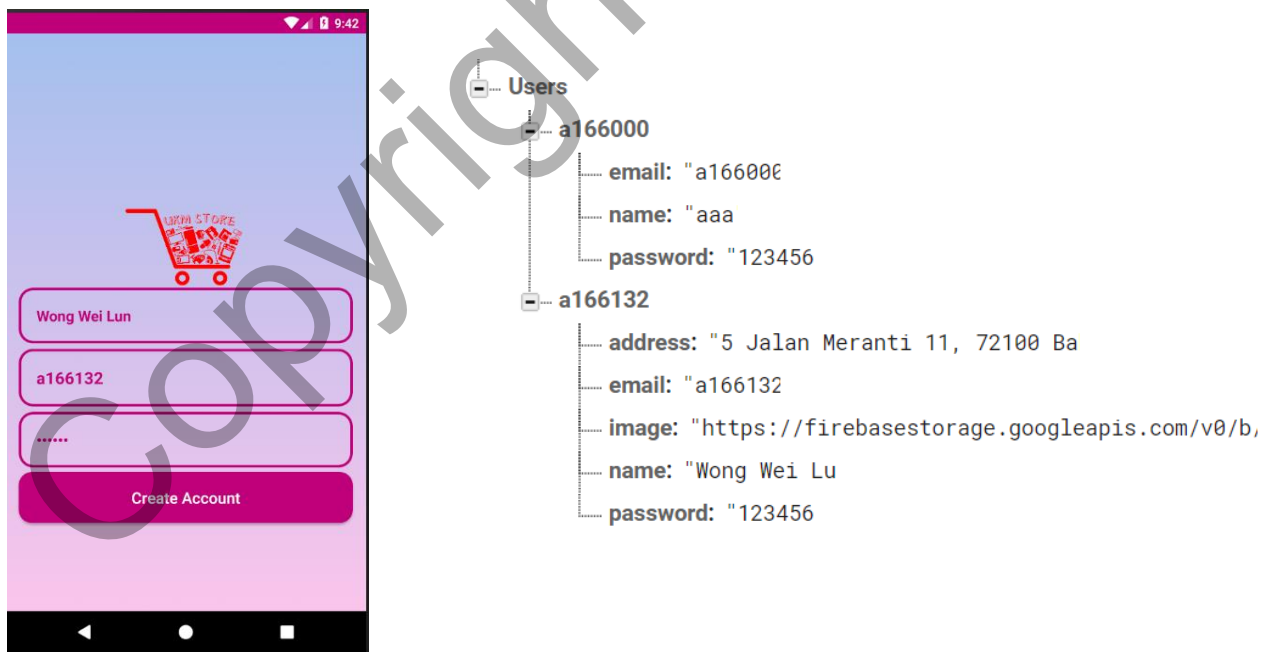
9:42

UKM STORE

Wong Wei Lun

a166132

••••••

Create Account

Users
a166000
email: "a16600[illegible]
name: "aaa
password: "123456
a166132
address: "5 Jalan Meranti 11, 72100 Ba
email: "a166132
image: "https://firebasestorage.googleapis.com/v0/b/
name: "Wong Wei Lu
password: "123456

Copyright